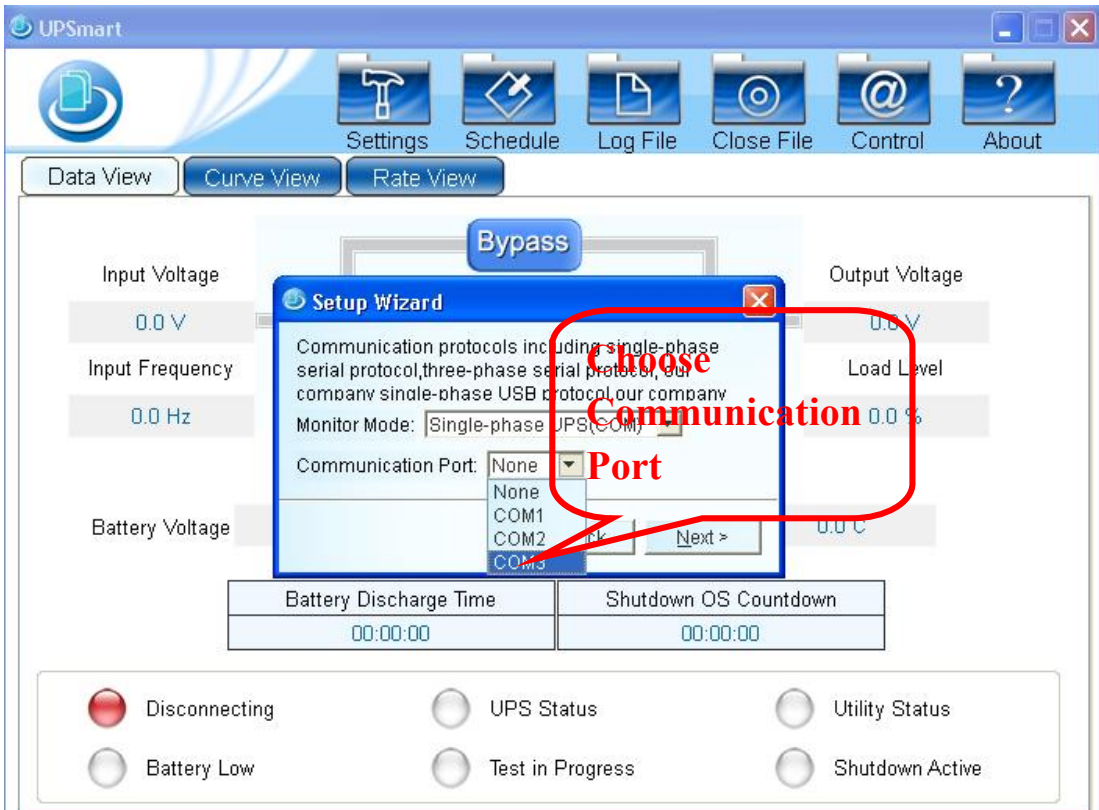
UPSmart

Settings Schedule Log File Close File Control About

Data View Curve View Rate View

Bypass

Input Voltage

0.0 V

Input Frequency

0.0 Hz

Output Voltage

0.0 V

Load Level

0.0 %

Setup Wizard

Communication protocols including single-phase serial protocol,three-phase serial protocol, our company single-phase USB protocol,our company

Monitor Mode: Single-phase UPS(COM)

Communication Port: None

None
COM1
COM2
COM3

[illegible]ck Next >

Choose Communication Port

Battery Voltage

0.0 C

| Battery Discharge Time | Shutdown OS Countdown |
|---|---|
| 00:00:00 | 00:00:00 |

Disconnecting UPS Status Utility Status

Battery Low Test in Progress Shutdown Active